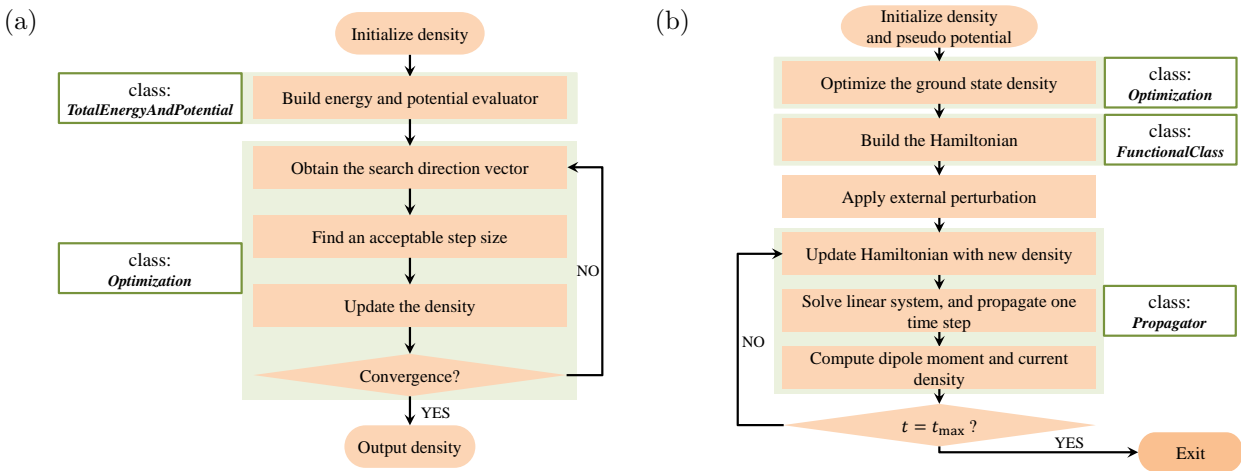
(a)

Initialize density

class: *TotalEnergyAndPotential*

Build energy and potential evaluator

Obtain the search direction vector

class: *Optimization*

Find an acceptable step size

NO

Update the density

Convergence?

YES

Output density

(b)

Initialize density and pseudo potential

Optimize the ground state density

class: *Optimization*

Build the Hamiltonian

class: *FunctionalClass*

Apply external perturbation

Update Hamiltonian with new density

Solve linear system, and propagate one time step

class: *Propagator*

NO

Compute dipole moment and current density

$t = t_{\max}$ ?

YES

Exit